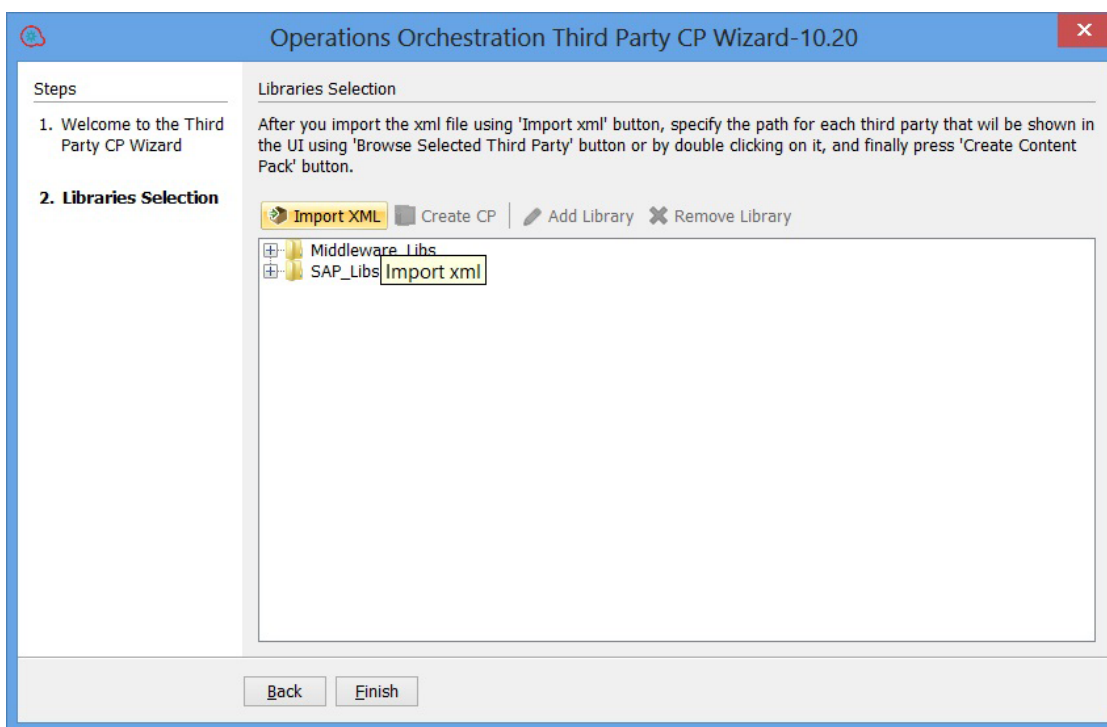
Operations Orchestration Third Party CP Wizard-10.20

Steps

1. Welcome to the Third Party CP Wizard

2. Libraries Selection

Libraries Selection

After you import the xml file using 'Import xml' button, specify the path for each third party that wil be shown in the UI using 'Browse Selected Third Party' button or by double clicking on it, and finally press 'Create Content Pack' button.

Import XML Create CP Add Library Remove Library

Middleware_Libs
SAP_Libs
Import xml

Back Finish